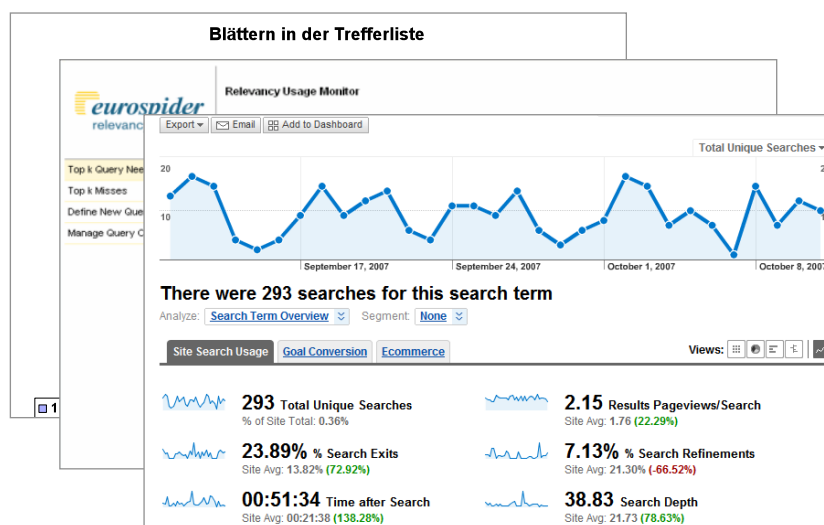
Blättern in der Trefferliste

eurospider
relevanc

Relevancy Usage Monitor

Top k Query Nee
Top k Misses
Define New Que
Manage Query C

1

Export ▾ | Email | Add to Dashboard

Total Unique Searches ▾

20
10

September 17, 2007 | September 24, 2007 | October 1, 2007 | October 8, 2007

There were 293 searches for this search term

Analyze: Search Term Overview | Segment: None

Site Search Usage | Goal Conversion | Ecommerce

Views:

293 Total Unique Searches
% of Site Total: 0.36%

2.15 Results Pageviews/Search
Site Avg: 1.76 (22.29%)

23.89% % Search Exits
Site Avg: 13.82% (72.92%)

7.13% % Search Refinements
Site Avg: 21.30% (-66.52%)

00:51:34 Time after Search
Site Avg: 00:21:38 (138.28%)

38.83 Search Depth
Site Avg: 21.73 (78.63%)